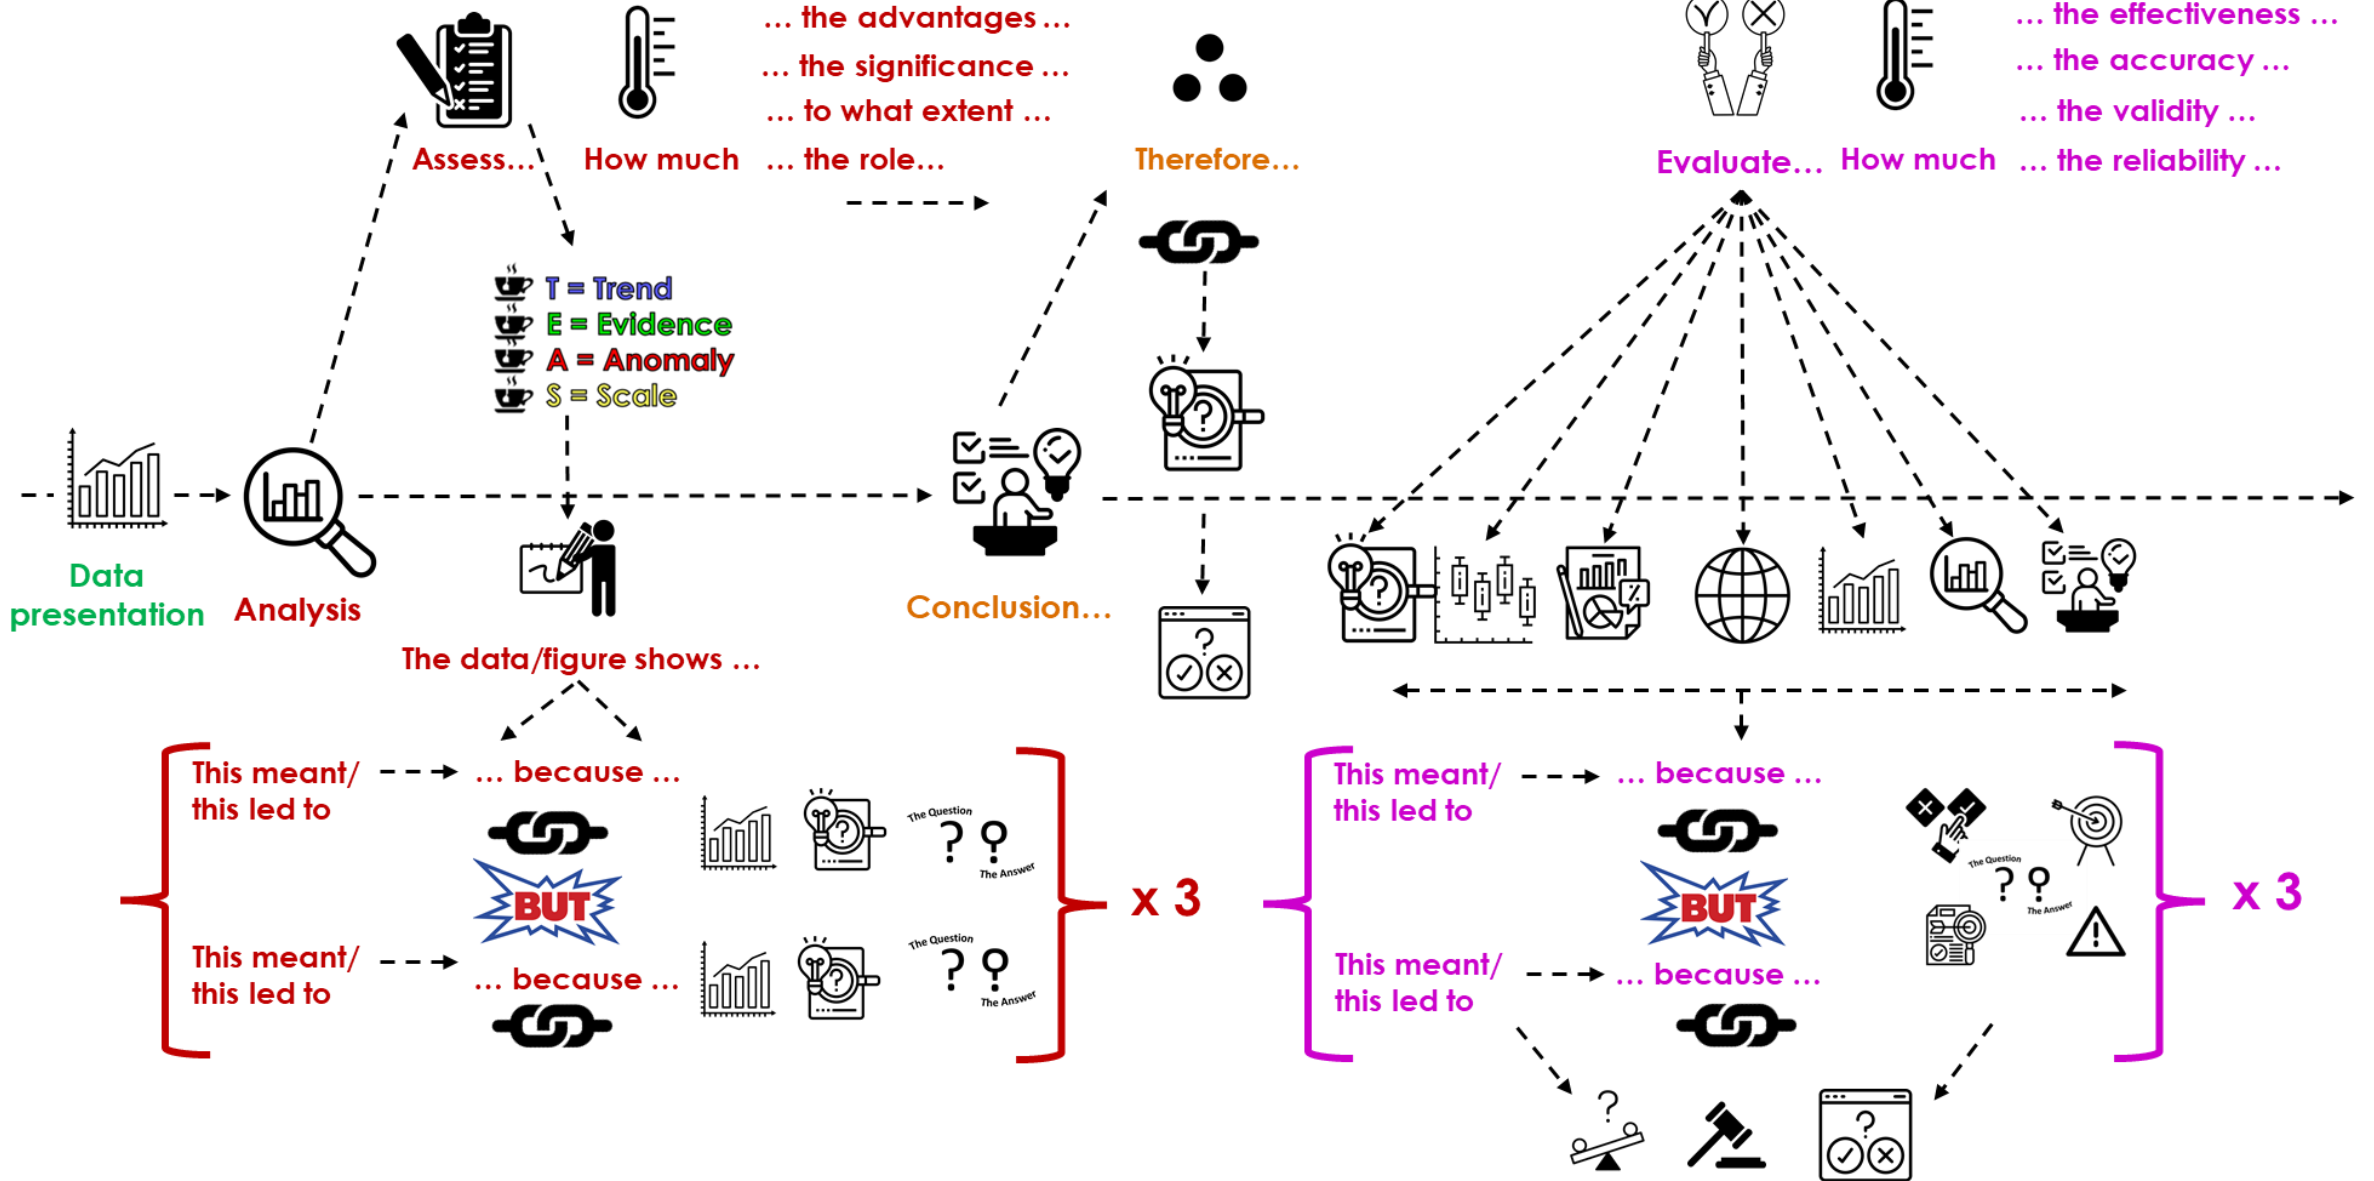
Assess…

How much

… the advantages …
… the significance …
… to what extent …
… the role…

Therefore…

Evaluate…

How much

… the effectiveness …
… the accuracy …
… the validity …
… the reliability …

T = Trend
E = Evidence
A = Anomaly
S = Scale

Data presentation

Analysis

Conclusion…

The data/figure shows …

This meant/ this led to

… because …

BUT

The Question

The Answer

This meant/ this led to

… because …

The Question

The Answer

x 3

This meant/ this led to

… because …

BUT

This meant/ this led to

… because …

The Question

The Answer

x 3